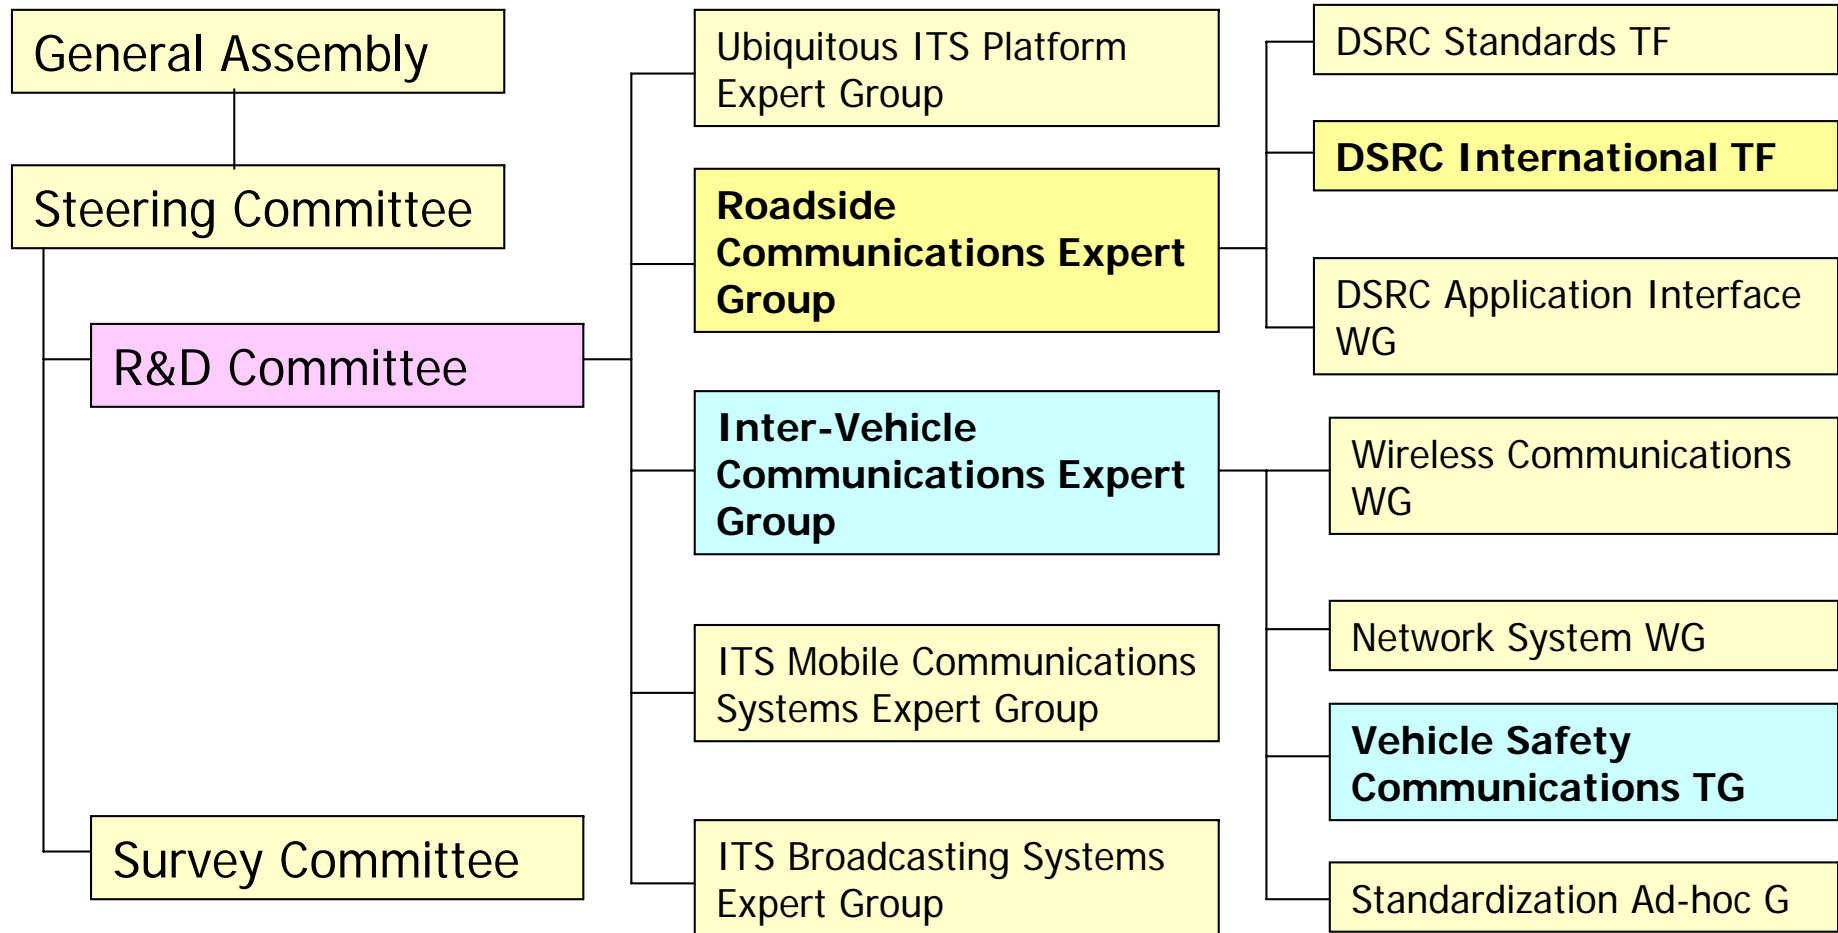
General Assembly

Steering Committee

R&D Committee

Survey Committee

Ubiquitous ITS Platform Expert Group

Roadside Communications Expert Group

Inter-Vehicle Communications Expert Group

ITS Mobile Communications Systems Expert Group

ITS Broadcasting Systems Expert Group

DSRC Standards TF

DSRC International TF

DSRC Application Interface WG

Wireless Communications WG

Network System WG

Vehicle Safety Communications TG

Standardization Ad-hoc G